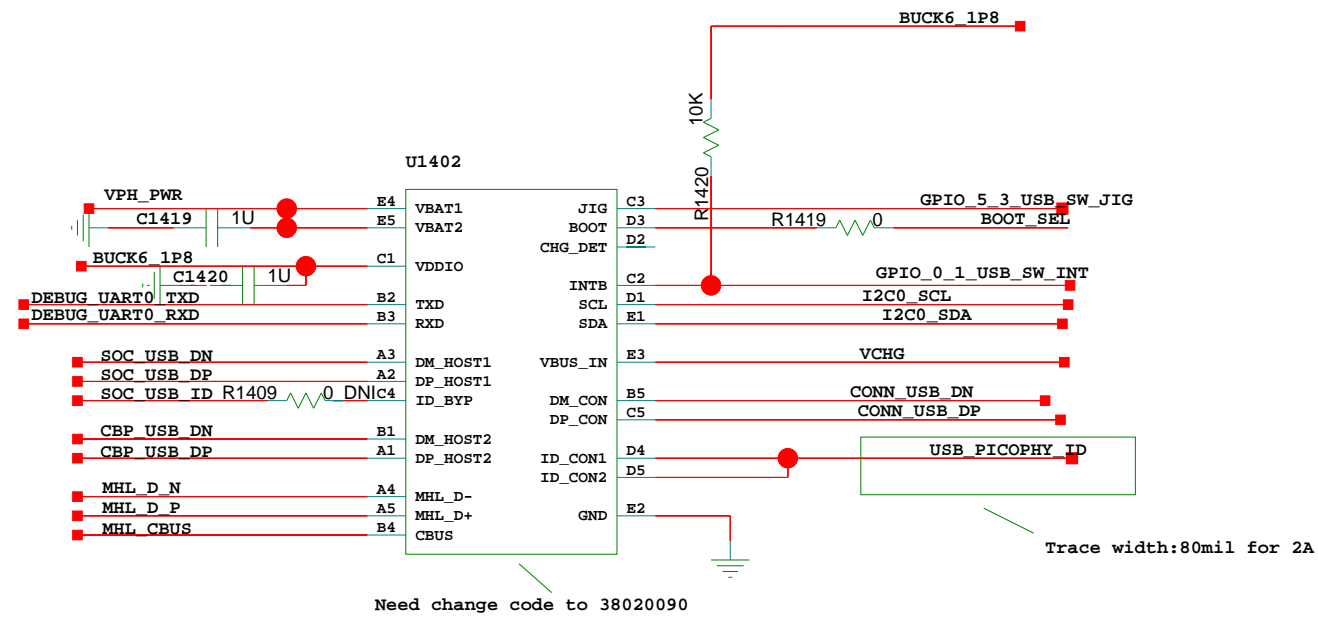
BUCK6_1P8

10K

R1420

U1402

VPH_PWR
C1419 1U
BUCK6_1P8
C1420 1U
DEBUG_UART0_TXD
DEBUG_UART0_RXD

SOC_USB_DN
SOC_USB_DP
SOC_USB_ID R1409 0 DNI

CBP_USB_DN
CBP_USB_DP

MHL_D_N
MHL_D_P
MHL_CBUS

E4 VBAT1
E5 VBAT2
C1 VDDIO
B2 TXD
B3 RXD
A3 DM_HOST1
A2 DP_HOST1
C4 ID_BYP
B1 DM_HOST2
A1 DP_HOST2
A4 MHL_D-
A5 MHL_D+
B4 CBUS

JIG C3
BOOT D3
CHG_DET D2
INTB C2
SCL D1
SDA E1
VBUS_IN E3
DM_CON B5
DP_CON C5
ID_CON1 D4
ID_CON2 D5
GND E2

GPIO_5_3_USB_SW_JIG
R1419 0 BOOT_SEL
GPIO_0_1_USB_SW_INT
I2C0_SCL
I2C0_SDA
VCHG
CONN_USB_DN
CONN_USB_DP
USB_PICOPHY_ID

Trace width:80mil for 2A

Need change code to 38020090